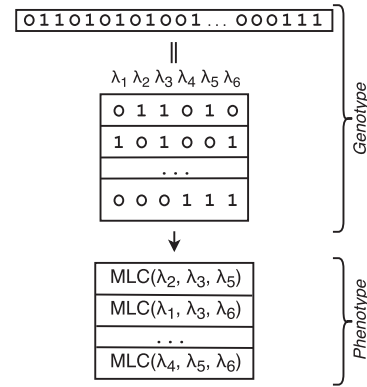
011010101001... 000111

||

$\lambda_1$ $\lambda_2$ $\lambda_3$ $\lambda_4$ $\lambda_5$ $\lambda_6$

| 0 1 1 0 1 0 |
|---|
| 1 0 1 0 0 1 |
| ... |
| 0 0 0 1 1 1 |

Genotype

| MLC($\lambda_2$, $\lambda_3$, $\lambda_5$) |
|---|
| MLC($\lambda_1$, $\lambda_3$, $\lambda_6$) |
| ... |
| MLC($\lambda_4$, $\lambda_5$, $\lambda_6$) |

Phenotype